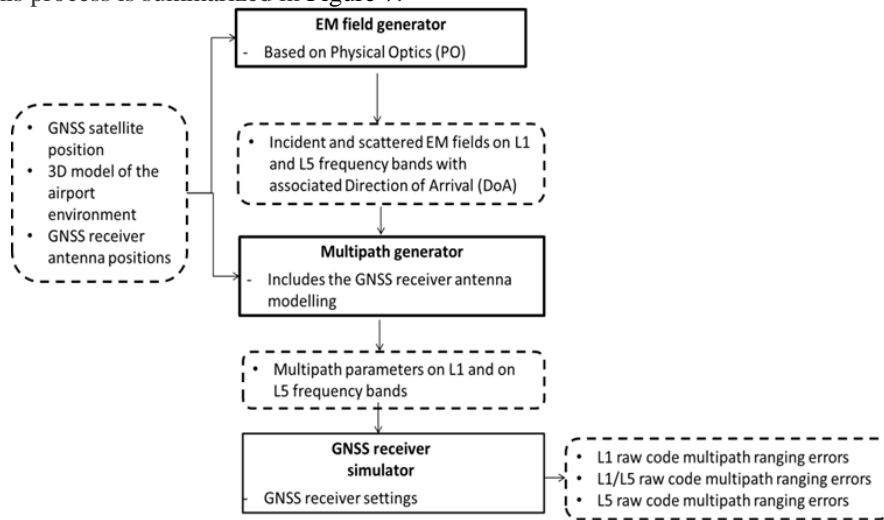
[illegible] process is summarized in Figure 7.

EM field generator
- Based on Physical Optics (PO)

• GNSS satellite position
• 3D model of the airport environment
• GNSS receiver antenna positions

• Incident and scattered EM fields on L1 and L5 frequency bands with associated Direction of Arrival (DoA)

Multipath generator
- Includes the GNSS receiver antenna modelling

• Multipath parameters on L1 and on L5 frequency bands

GNSS receiver simulator
- GNSS receiver settings

• L1 raw code multipath ranging errors
• L1/L5 raw code multipath ranging errors
• L5 raw code multipath ranging errors